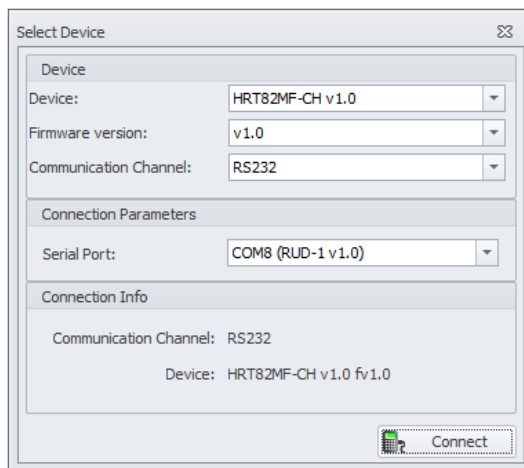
Select Device

Device

Device: HRT82MF-CH v1.0

Firmware version: v1.0

Communication Channel: RS232

Connection Parameters

Serial Port: COM8 (RUD-1 v1.0)

Connection Info

Communication Channel: RS232

Device: HRT82MF-CH v1.0 fv1.0

Connect